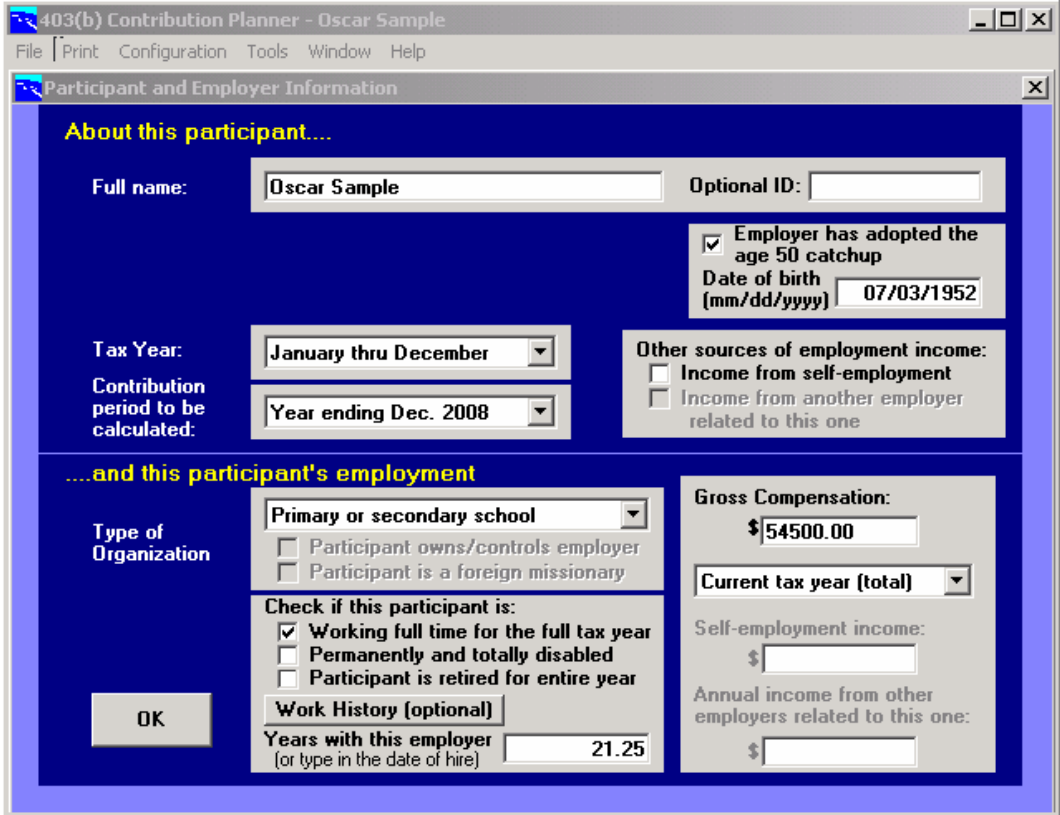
403(b) Contribution Planner - Oscar Sample

File Print Configuration Tools Window Help

Participant and Employer Information

About this participant....

Full name: Oscar Sample

Optional ID:

☑ Employer has adopted the age 50 catchup

Date of birth (mm/dd/yyyy) 07/03/1952

Tax Year: January thru December

Contribution period to be calculated: Year ending Dec. 2008

Other sources of employment income:
☐ Income from self-employment
☐ Income from another employer related to this one

....and this participant's employment

Type of Organization

Primary or secondary school

☐ Participant owns/controls employer
☐ Participant is a foreign missionary

Check if this participant is:
☑ Working full time for the full tax year
☐ Permanently and totally disabled
☐ Participant is retired for entire year

Work History (optional)

Years with this employer (or type in the date of hire) 21.25

OK

Gross Compensation:
$ 54500.00

Current tax year (total)

Self-employment income:
$

Annual income from other employers related to this one:
$